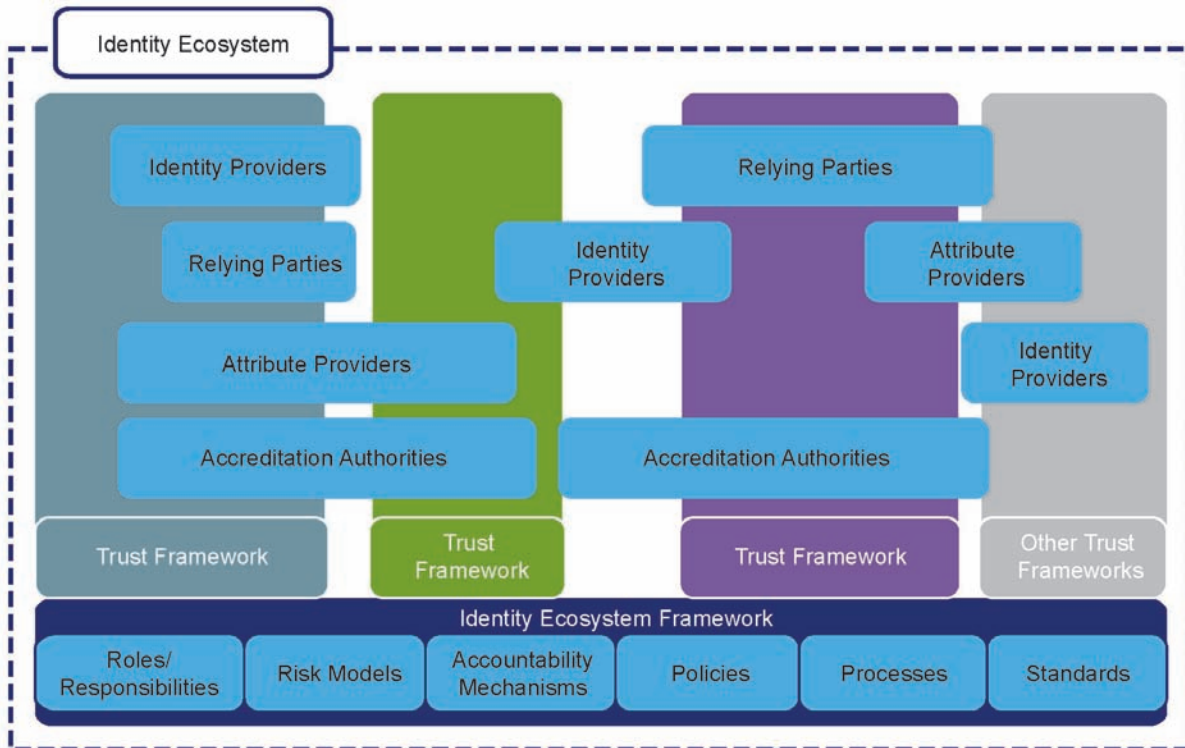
Identity Ecosystem

Identity Providers

Relying Parties

Relying Parties

Identity Providers

Attribute Providers

Attribute Providers

Identity Providers

Accreditation Authorities

Accreditation Authorities

Trust Framework

Trust Framework

Trust Framework

Other Trust Frameworks

Identity Ecosystem Framework

Roles/ Responsibilities

Risk Models

Accountability Mechanisms

Policies

Processes

Standards